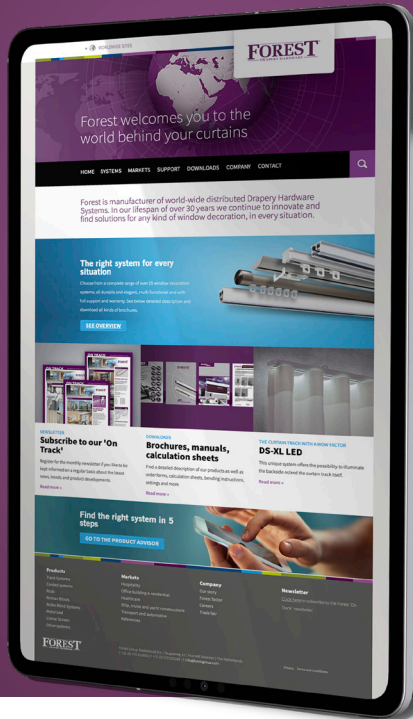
WORLDWIDE SITES

FOREST
DRAPERY HARDWARE

Forest welcomes you to the world behind your curtains

HOME SYSTEMS MARKETS SUPPORT DOWNLOADS COMPANY CONTACT

Forest is manufacturer of world-wide distributed Drapery Hardware Systems. In our lifespan of over 30 years we continue to innovate and find solutions for any kind of window decoration, in every situation.

The right system for every situation

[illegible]

SEE OVERVIEW

NEWSLETTER
Subscribe to our 'On Track'

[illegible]

Read more »

DOWNLOADS
Brochures, manuals, calculation sheets

Find a detailed description of our products as well as order forms, calculation sheets, bending instructions, settings and more

Read more »

THE CURTAIN TRACK WITH A WOW FACTOR
DS-XL LED

This unique system offers the possibility to illuminate the backside or/and the curtain track itself.

Read more »

Find the right system in 5 steps

GO TO THE PRODUCT ADVISOR

Products
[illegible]

Markets
Hospitality
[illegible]
Healthcare
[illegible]
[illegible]
References

Company
Our story
Forest Tactor
Careers
Trade fair

Newsletter
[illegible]

FOREST

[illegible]